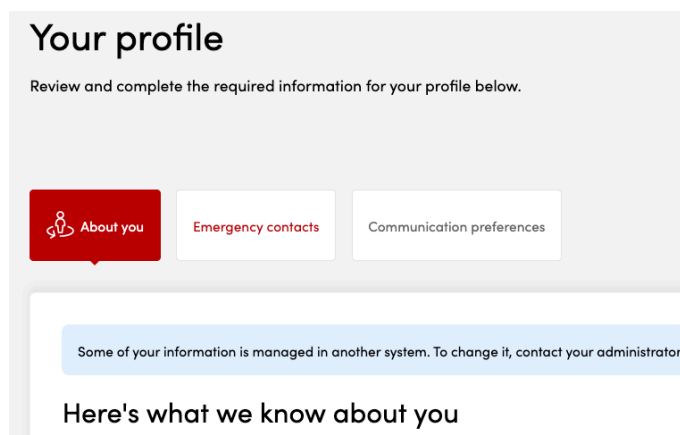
Your profile

Review and complete the required information for your profile below.

About you

Emergency contacts

Communication preferences

Some of your information is managed in another system. To change it, contact your administrator

Here's what we know about you